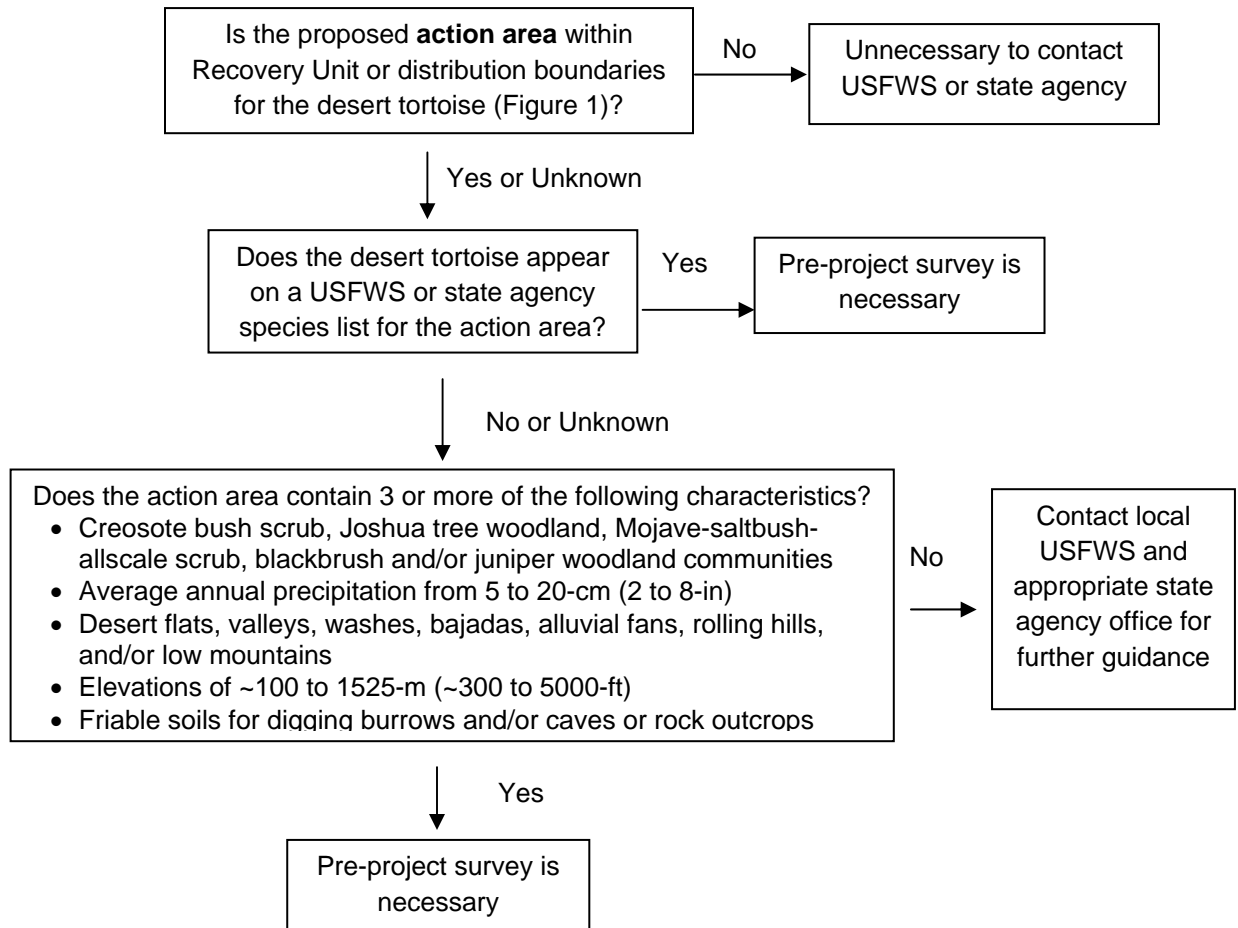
Is the proposed **action area** within Recovery Unit or distribution boundaries for the desert tortoise (Figure 1)?

No

Unnecessary to contact USFWS or state agency

Yes or Unknown

Does the desert tortoise appear on a USFWS or state agency species list for the action area?

Yes

Pre-project survey is necessary

No or Unknown

Does the action area contain 3 or more of the following characteristics?
- Creosote bush scrub, Joshua tree woodland, Mojave-saltbush-allscale scrub, blackbrush and/or juniper woodland communities
- Average annual precipitation from 5 to 20-cm (2 to 8-in)
- Desert flats, valleys, washes, bajadas, alluvial fans, rolling hills, and/or low mountains
- Elevations of ~100 to 1525-m (~300 to 5000-ft)
- Friable soils for digging burrows and/or caves or rock outcrops

No

Contact local USFWS and appropriate state agency office for further guidance

Yes

Pre-project survey is necessary